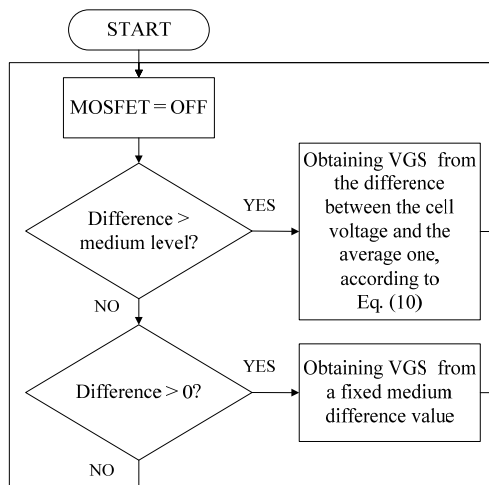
START

MOSFET = OFF

Difference > medium level?

YES

Obtaining VGS from the difference between the cell voltage and the average one, according to Eq. (10)

NO

Difference > 0?

YES

Obtaining VGS from a fixed medium difference value

NO